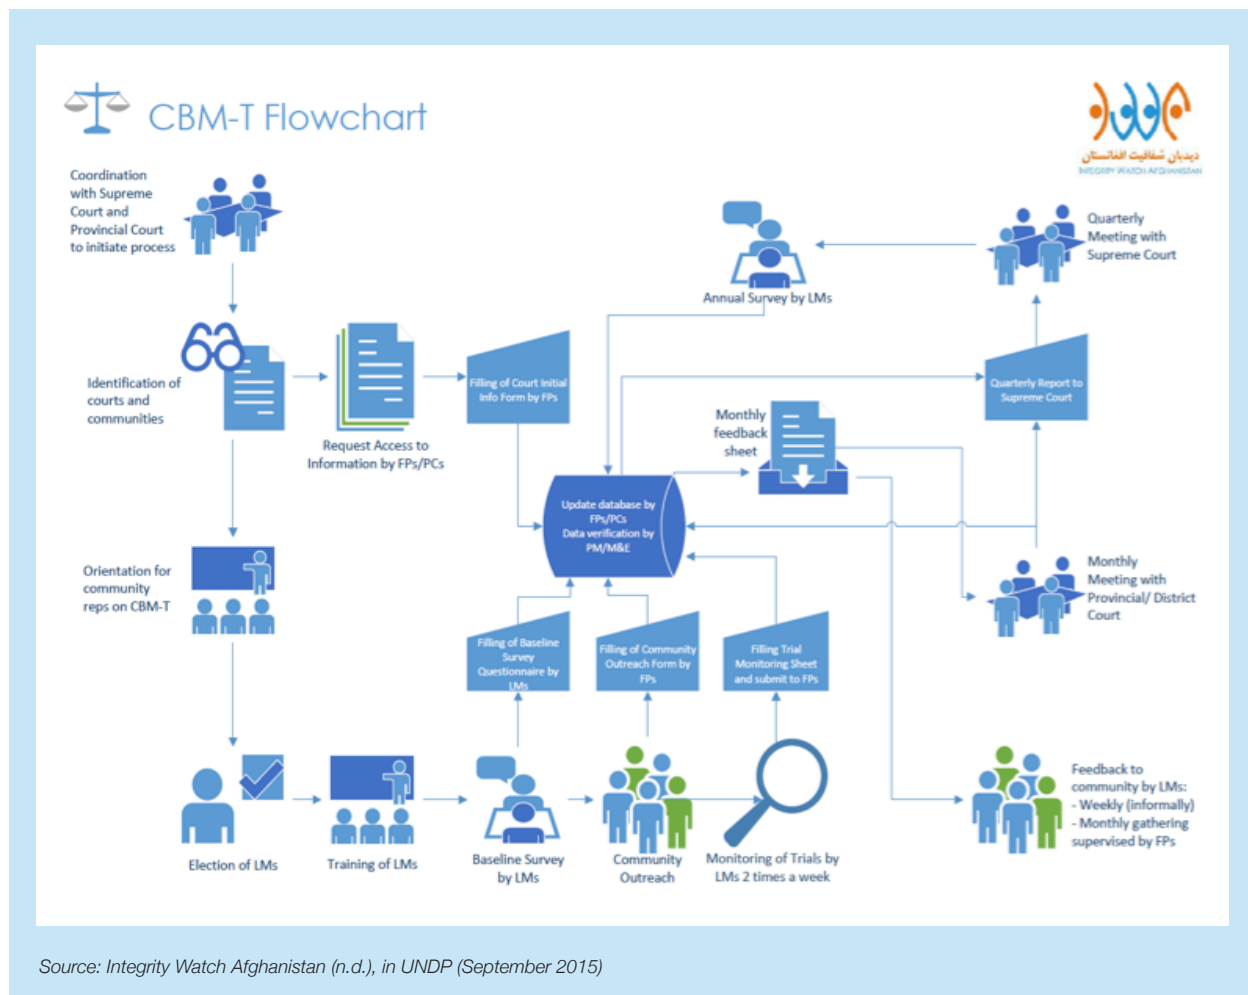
CBM-T Flowchart

دیدبان شفافیت افغانستان
INTEGRITY WATCH AFGHANISTAN

Coordination with Supreme Court and Provincial Court to initiate process

Annual Survey by LMs

Quarterly Meeting with Supreme Court

Identification of courts and communities

Request Access to Information by FPs/PCs

Filling of Court Initial Info Form by FPs

Quarterly Report to Supreme Court

Monthly feedback sheet

Update database by FPs/PCs Data verification by PM/M&E

Orientation for community reps on CBM-T

Monthly Meeting with Provincial/ District Court

Filling of Baseline Survey Questionnaire by LMs

Filling of Community Outreach Form by FPs

Filling Trial Monitoring Sheet and submit to FPs

Election of LMs

Training of LMs

Baseline Survey by LMs

Community Outreach

Monitoring of Trials by LMs 2 times a week

Feedback to community by LMs:
- Weekly (informally)
- Monthly gathering supervised by FPs

Source: Integrity Watch Afghanistan (n.d.), in UNDP (September 2015)